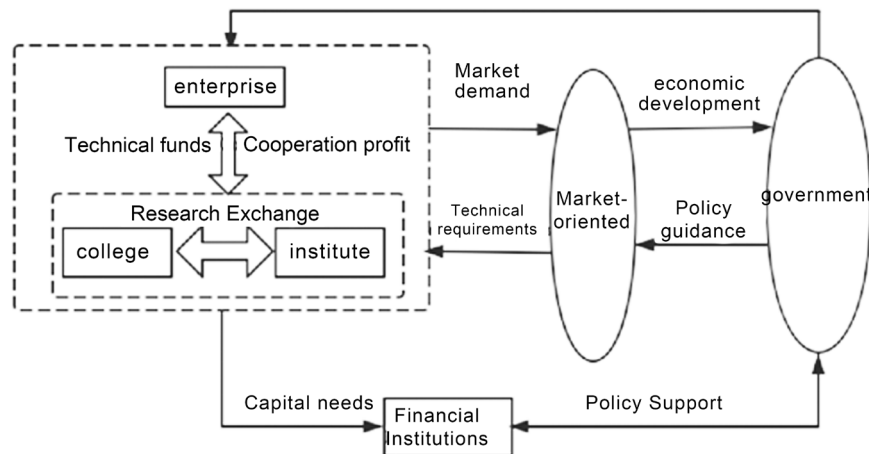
enterprise

Technical funds

Cooperation profit

Research Exchange

college

institute

Market demand

Technical requirements

Market-oriented

economic development

Policy guidance

government

Capital needs

Financial Institutions

Policy Support